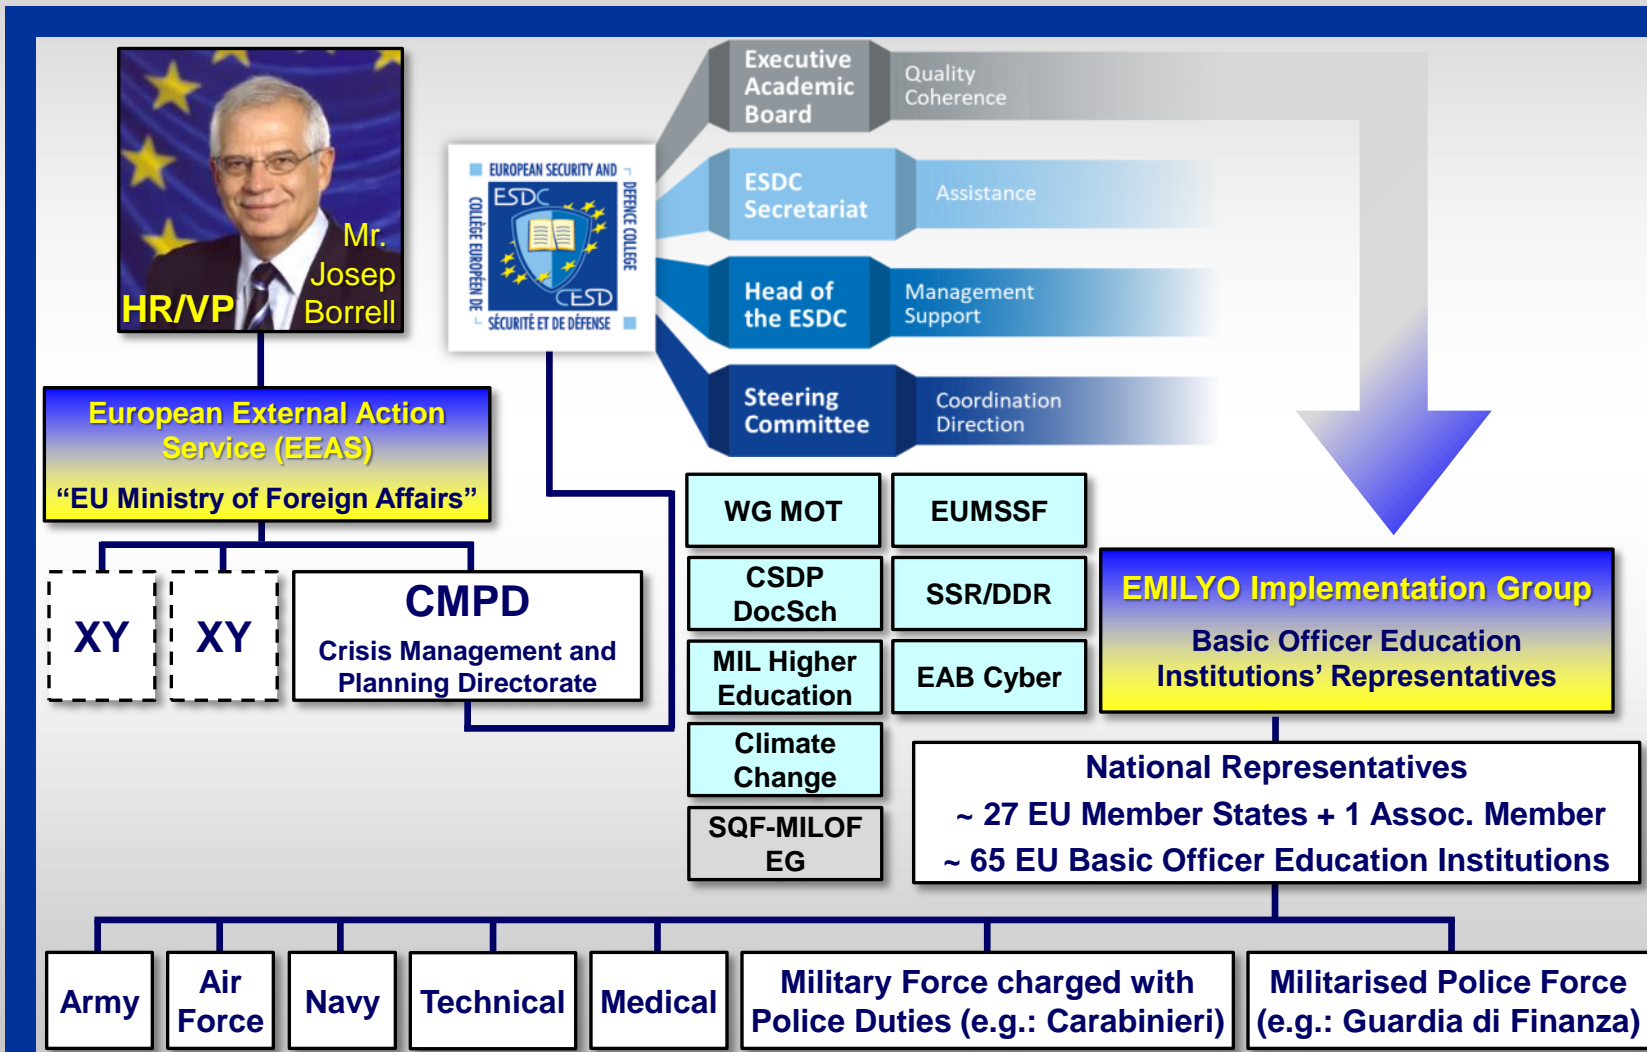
Mr. Josep Borrell
HR/VP

EUROPEAN SECURITY AND DEFENCE COLLEGE
ESDC
CESD
COLLÈGE EUROPÉEN DE SÉCURITÉ ET DE DÉFENSE

Executive Academic Board
Quality Coherence

ESDC Secretariat
Assistance

Head of the ESDC
Management Support

Steering Committee
Coordination Direction

European External Action Service (EEAS)
"EU Ministry of Foreign Affairs"

XY

XY

CMPD
Crisis Management and Planning Directorate

WG MOT

EUMSSF

CSDP DocSch

SSR/DDR

MIL Higher Education

EAB Cyber

Climate Change

SQF-MILOF EG

EMILYO Implementation Group
Basic Officer Education Institutions' Representatives

National Representatives
~ 27 EU Member States + 1 Assoc. Member
~ 65 EU Basic Officer Education Institutions

Army

Air Force

Navy

Technical

Medical

Military Force charged with Police Duties (e.g.: Carabinieri)

Militarised Police Force (e.g.: Guardia di Finanza)